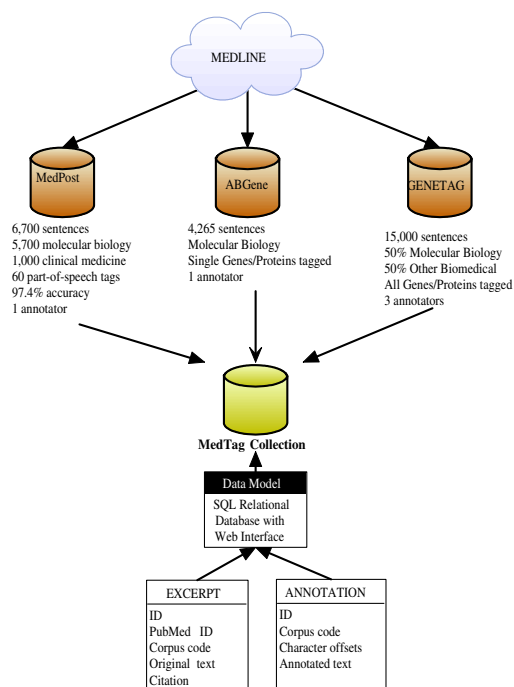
MEDLINE

MedPost

ABGene

GENETAG

6,700 sentences
5,700 molecular biology
1,000 clinical medicine
60 part-of-speech tags
97.4% accuracy
1 annotator

4,265 sentences
Molecular Biology
Single Genes/Proteins tagged
1 annotator

15,000 sentences
50% Molecular Biology
50% Other Biomedical
All Genes/Proteins tagged
3 annotators

MedTag Collection

Data Model
SQL Relational Database with Web Interface

EXCERPT
ID
PubMed ID
Corpus code
Original text
Citation

ANNOTATION
ID
Corpus code
Character offsets
Annotated text